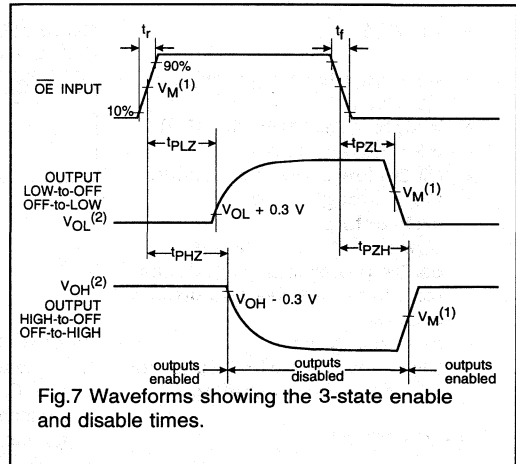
$t_r$

$t_f$

90%

$\overline{OE}$ INPUT

$V_M^{(1)}$

10%

$t_{PLZ}$

$t_{PZL}$

OUTPUT LOW-to-OFF OFF-to-LOW

$V_M^{(1)}$

$V_{OL}^{(2)}$

$V_{OL}$ + 0.3 V

$t_{PHZ}$

$t_{PZH}$

$V_{OH}^{(2)}$

OUTPUT HIGH-to-OFF OFF-to-HIGH

$V_{OH}$ - 0.3 V

$V_M^{(1)}$

outputs enabled

outputs disabled

outputs enabled

Fig.7 Waveforms showing the 3-state enable and disable times.